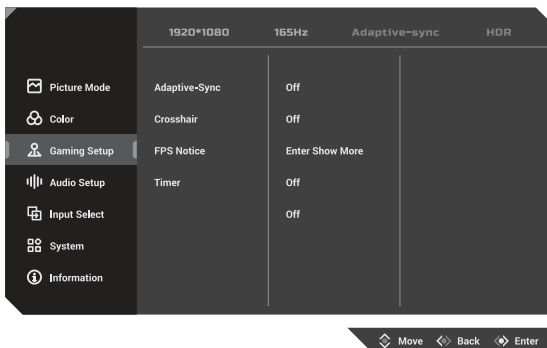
1920*1080 165Hz Adaptive-sync HDR

Picture Mode
Color
Gaming Setup
Audio Setup
Input Select
System
Information

Adaptive-Sync
Crosshair
FPS Notice
Timer

Off
Off
Enter Show More
Off
Off

Move Back Enter